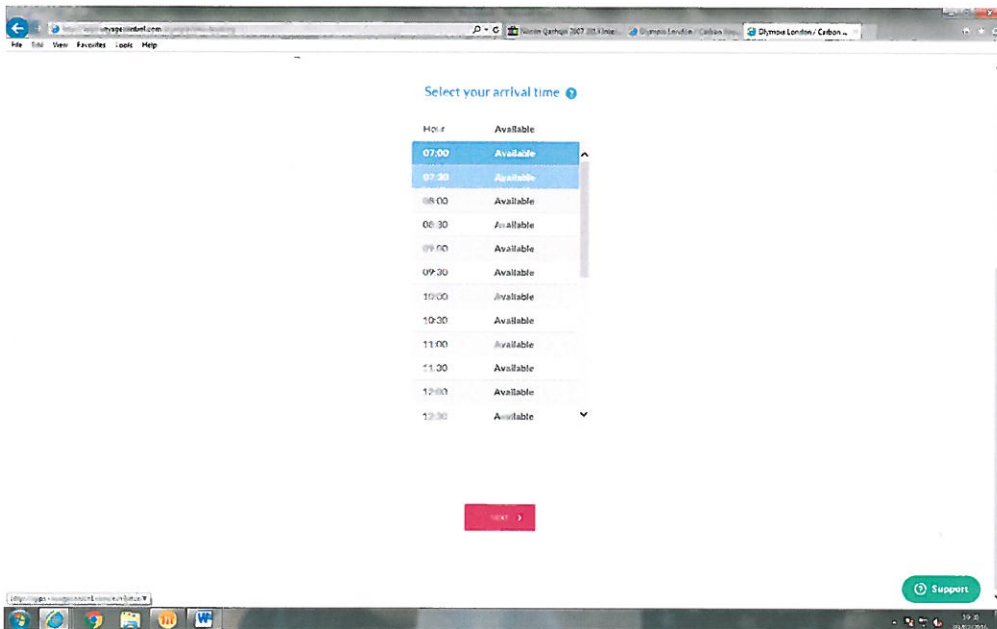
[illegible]myvoyage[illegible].com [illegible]

Nicola Garhugi 2007 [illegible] | Olympia London / Carbon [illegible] | Olympia London / Carbon ...

File Edit View Favorites Tools Help

Select your arrival time

| Hour | Available |
|---|---|
| 07:00 | Available |
| 07:30 | Available |
| 08:00 | Available |
| 08:30 | Available |
| 09:00 | Available |
| 09:30 | Available |
| 10:00 | Available |
| 10:30 | Available |
| 11:00 | Available |
| 11:30 | Available |
| 12:00 | Available |
| 12:30 | Available |

NEXT

Support

http://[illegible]

19:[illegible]
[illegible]